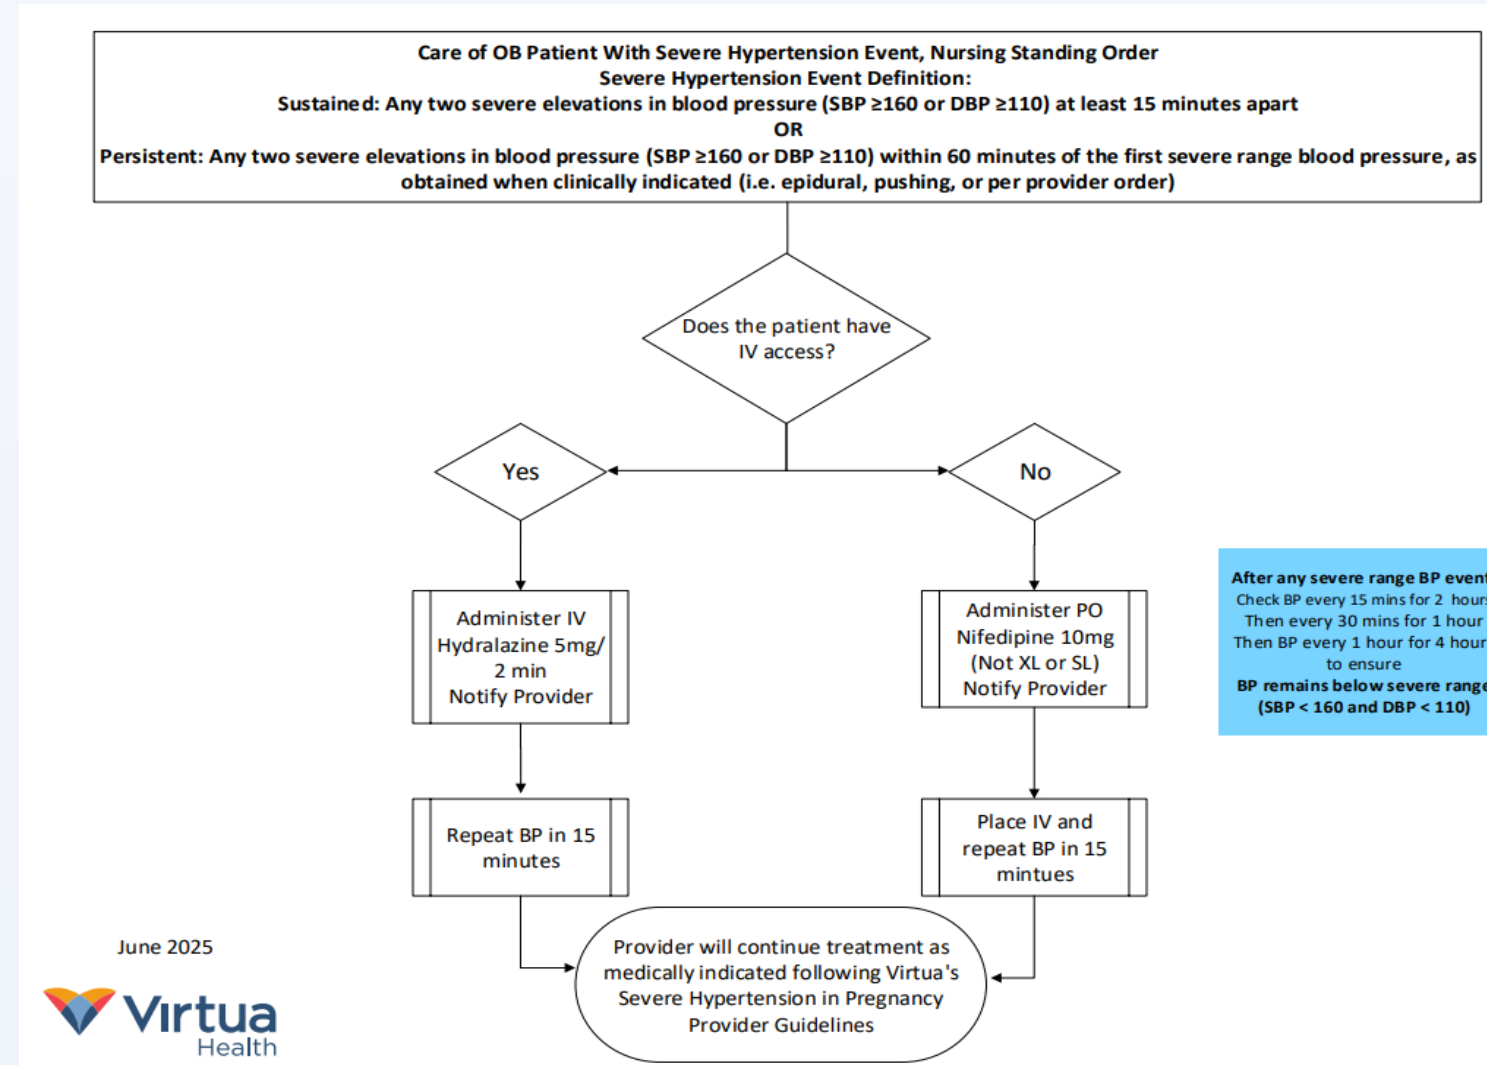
Care of OB Patient With Severe Hypertension Event, Nursing Standing Order
Severe Hypertension Event Definition:
Sustained: Any two severe elevations in blood pressure (SBP ≥160 or DBP ≥110) at least 15 minutes apart
OR
Persistent: Any two severe elevations in blood pressure (SBP ≥160 or DBP ≥110) within 60 minutes of the first severe range blood pressure, as obtained when clinically indicated (i.e. epidural, pushing, or per provider order)

Does the patient have IV access?

Yes

No

Administer IV Hydralazine 5mg/ 2 min Notify Provider

Administer PO Nifedipine 10mg (Not XL or SL) Notify Provider

After any severe range BP event
Check BP every 15 mins for 2 hours
Then every 30 mins for 1 hour
Then BP every 1 hour for 4 hours
to ensure
BP remains below severe range
(SBP < 160 and DBP < 110)

Repeat BP in 15 minutes

Place IV and repeat BP in 15 mintues

June 2025

Provider will continue treatment as medically indicated following Virtua's Severe Hypertension in Pregnancy Provider Guidelines

Virtua Health